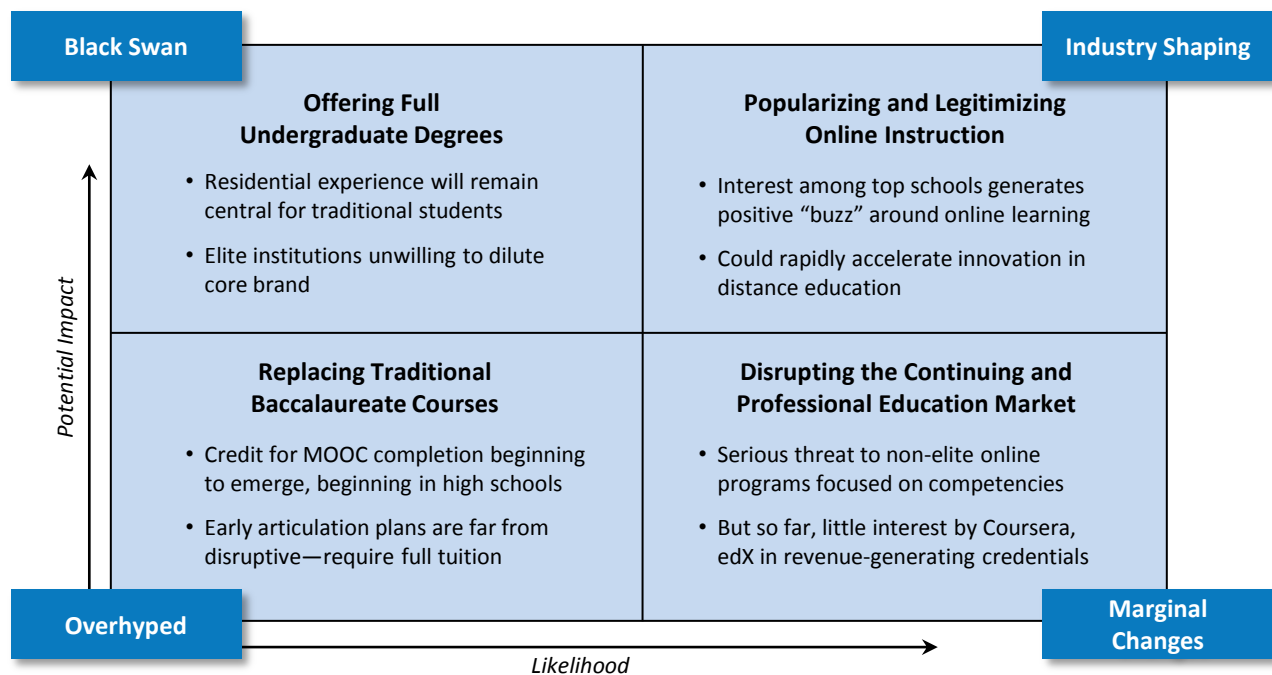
Black Swan

Industry Shaping

Offering Full Undergraduate Degrees

• Residential experience will remain central for traditional students

• Elite institutions unwilling to dilute core brand

Popularizing and Legitimizing Online Instruction

• Interest among top schools generates positive “buzz” around online learning

• Could rapidly accelerate innovation in distance education

Potential Impact

Replacing Traditional Baccalaureate Courses

• Credit for MOOC completion beginning to emerge, beginning in high schools

• Early articulation plans are far from disruptive—require full tuition

Disrupting the Continuing and Professional Education Market

• Serious threat to non-elite online programs focused on competencies

• But so far, little interest by Coursera, edX in revenue-generating credentials

Overhyped

Marginal Changes

Likelihood